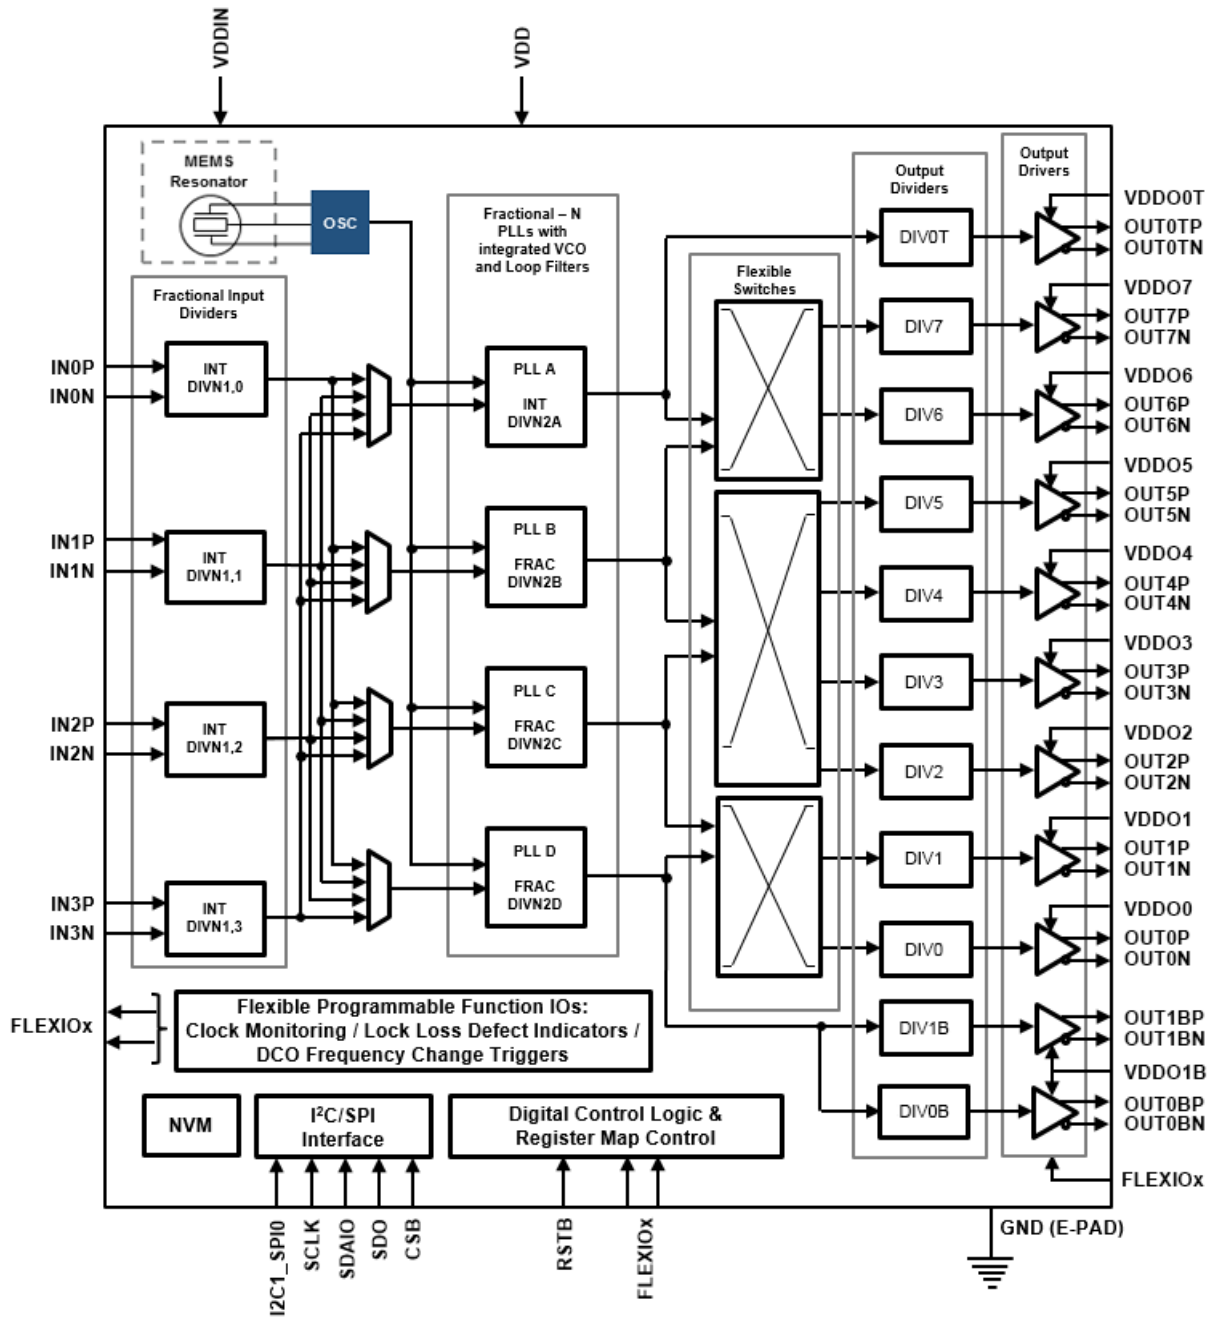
VDDIN
VDD
MEMS Resonator
OSC
Fractional – N PLLs with integrated VCO and Loop Filters
Fractional Input Dividers
IN0P
IN0N
INT DIVN1,0
PLL A
INT DIVN2A
IN1P
IN1N
INT DIVN1,1
PLL B
FRAC DIVN2B
IN2P
IN2N
INT DIVN1,2
PLL C
FRAC DIVN2C
IN3P
IN3N
INT DIVN1,3
PLL D
FRAC DIVN2D
Flexible Switches
Output Dividers
DIV0T
DIV7
DIV6
DIV5
DIV4
DIV3
DIV2
DIV1
DIV0
DIV1B
DIV0B
Output Drivers
VDDO0T
OUT0TP
OUT0TN
VDDO7
OUT7P
OUT7N
VDDO6
OUT6P
OUT6N
VDDO5
OUT5P
OUT5N
VDDO4
OUT4P
OUT4N
VDDO3
OUT3P
OUT3N
VDDO2
OUT2P
OUT2N
VDDO1
OUT1P
OUT1N
VDDO0
OUT0P
OUT0N
OUT1BP
OUT1BN
VDDO1B
OUT0BP
OUT0BN
FLEXIOx
FLEXIOx
Flexible Programmable Function IOs: Clock Monitoring / Lock Loss Defect Indicators / DCO Frequency Change Triggers
NVM
I$^2$C/SPI Interface
Digital Control Logic & Register Map Control
GND (E-PAD)
I2C1_SPI0
SCLK
SDAIO
SDO
CSB
RSTB
FLEXIOx